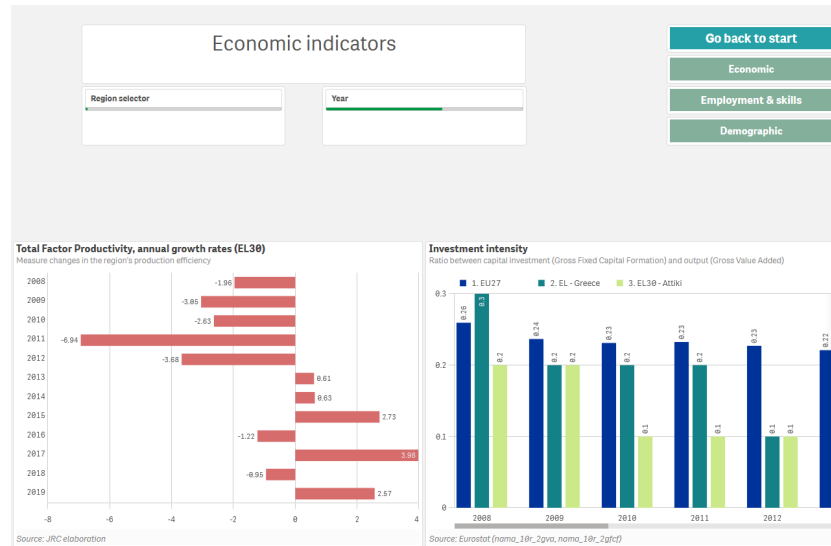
Economic indicators

Region selector

Year

Go back to start

Economic

Employment & skills

Demographic

Total Factor Productivity, annual growth rates (EL30)

Measure changes in the region's production efficiency

2008 -1.96
2009 -3.05
2010 -2.63
2011 -6.94
2012 -3.68
2013 0.61
2014 0.63
2015 2.73
2016 -1.22
2017 3.96
2018 -0.95
2019 2.57

-8 -6 -4 -2 0 2 4

Source: JRC elaboration

Investment intensity

Ratio between capital investment (Gross Fixed Capital Formation) and output (Gross Value Added)

1. EU27 2. EL - Greece 3. EL30 - Attiki

0.3
0.2
0.1
0

| | 2008 | 2009 | 2010 | 2011 | 2012 |
|---|---|---|---|---|---|
| 1. EU27 | 0.26 | 0.24 | 0.23 | 0.23 | 0.23 |
| 2. EL - Greece | 0.3 | 0.2 | 0.2 | 0.2 | 0.1 |
| 3. EL30 - Attiki | 0.2 | 0.2 | 0.1 | 0.1 | 0.1 |

0.22

Source: Eurostat (nama_10r_2gva, nama_10r_2gfcf)